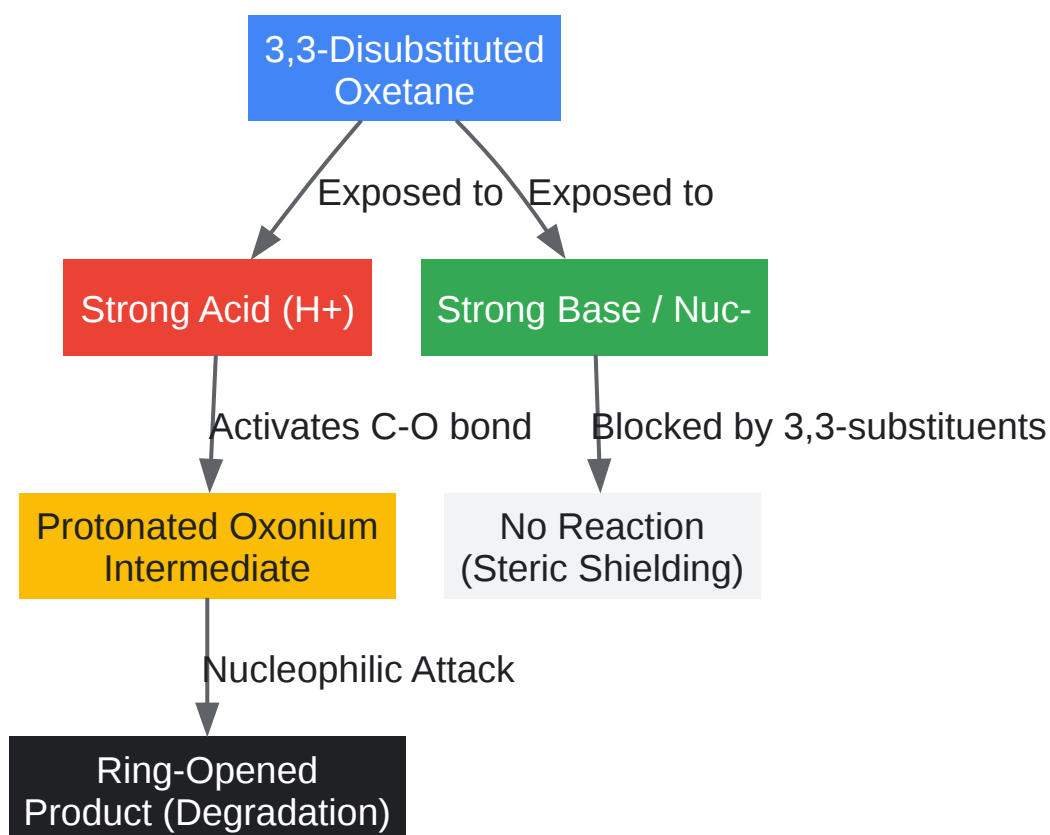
3,3-Disubstituted Oxetane

Exposed to

Exposed to

Strong Acid (H+)

Strong Base / Nuc-

Activates C-O bond

Blocked by 3,3-substituents

Protonated Oxonium Intermediate

No Reaction (Steric Shielding)

Nucleophilic Attack

Ring-Opened Product (Degradation)